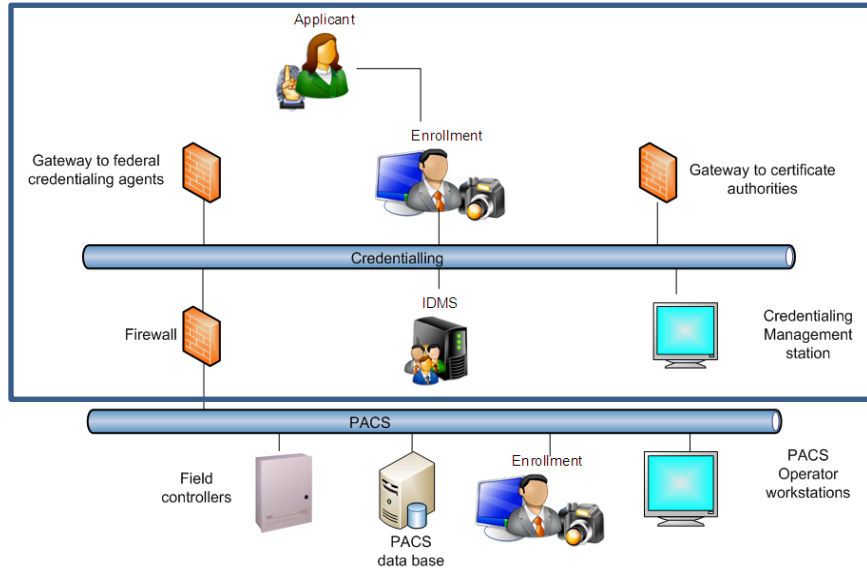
Applicant

Enrollment

Gateway to federal credentialing agents

Gateway to certificate authorities

Credentialling

IDMS

Firewall

Credentialing Management station

PACS

Field controllers

PACS data base

Enrollment

PACS Operator workstations